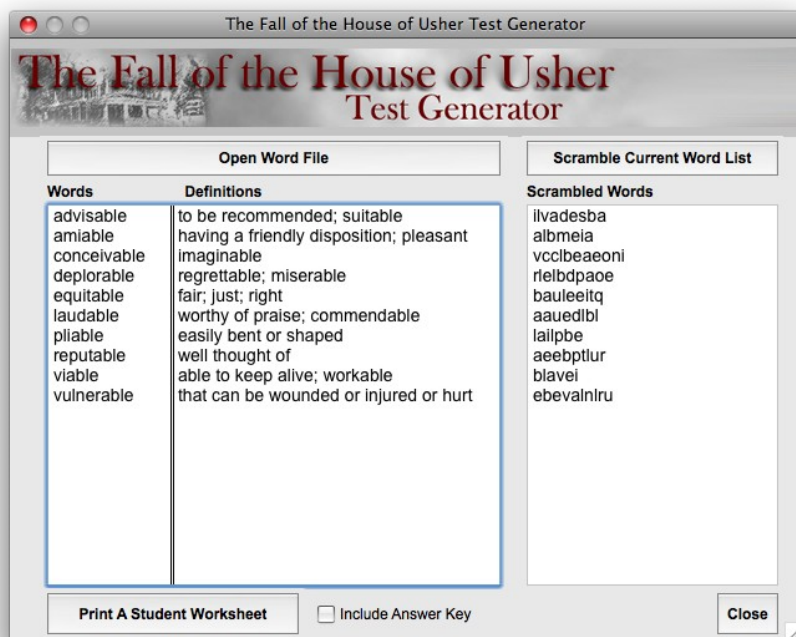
The Fall of the House of Usher Test Generator

The Fall of the House of Usher
Test Generator

Open Word File

Scramble Current Word List

Words | Definitions
| Words | Definitions |
|---|---|
| advisable | to be recommended; suitable |
| amiable | having a friendly disposition; pleasant |
| conceivable | imaginable |
| deplorable | regrettable; miserable |
| equitable | fair; just; right |
| laudable | worthy of praise; commendable |
| pliable | easily bent or shaped |
| reputable | well thought of |
| viable | able to keep alive; workable |
| vulnerable | that can be wounded or injured or hurt |

Scrambled Words
ilvadesba
albmeia
vcclbeaeoni
rlelbdpaoe
bauleeitq
aauedlbl
lailpbe
aeebptlur
blavei
ebevalnlru

Print A Student Worksheet

Include Answer Key

Close